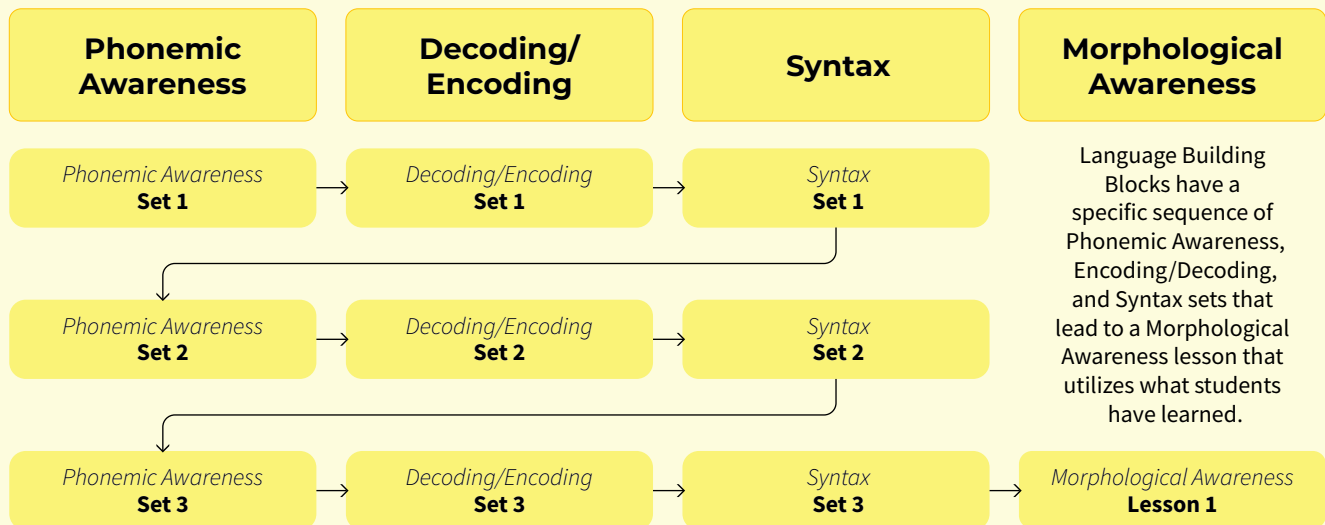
Phonemic Awareness

Decoding/ Encoding

Syntax

Morphological Awareness

*Phonemic Awareness*
**Set 1**

*Decoding/Encoding*
**Set 1**

*Syntax*
**Set 1**

Language Building Blocks have a specific sequence of Phonemic Awareness, Encoding/Decoding, and Syntax sets that lead to a Morphological Awareness lesson that utilizes what students have learned.

*Phonemic Awareness*
**Set 2**

*Decoding/Encoding*
**Set 2**

*Syntax*
**Set 2**

*Phonemic Awareness*
**Set 3**

*Decoding/Encoding*
**Set 3**

*Syntax*
**Set 3**

*Morphological Awareness*
**Lesson 1**